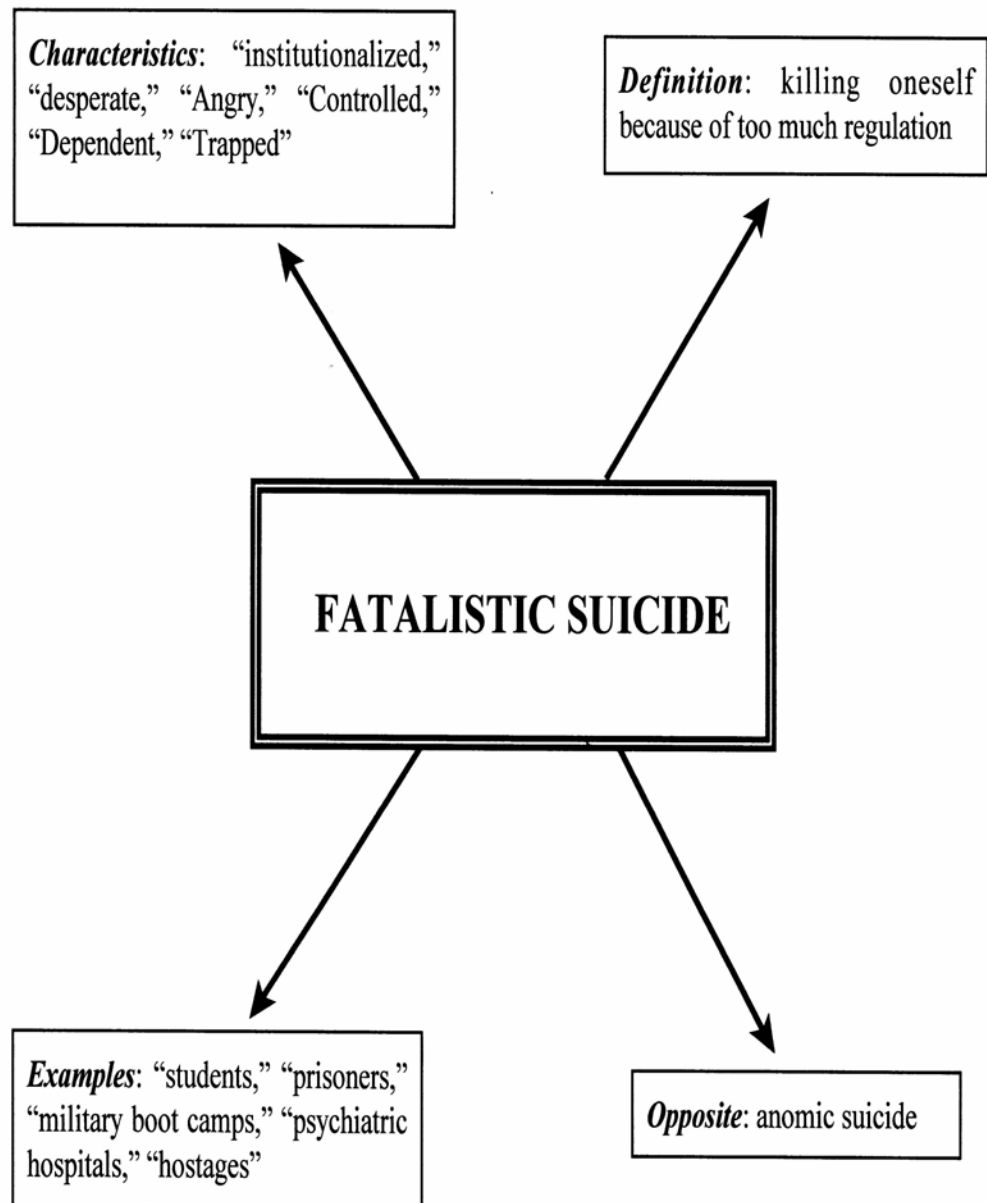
Characteristics: "institutionalized," "desperate," "Angry," "Controlled," "Dependent," "Trapped"

Definition: killing oneself because of too much regulation

FATALISTIC SUICIDE

Examples: "students," "prisoners," "military boot camps," "psychiatric hospitals," "hostages"

Opposite: anomic suicide